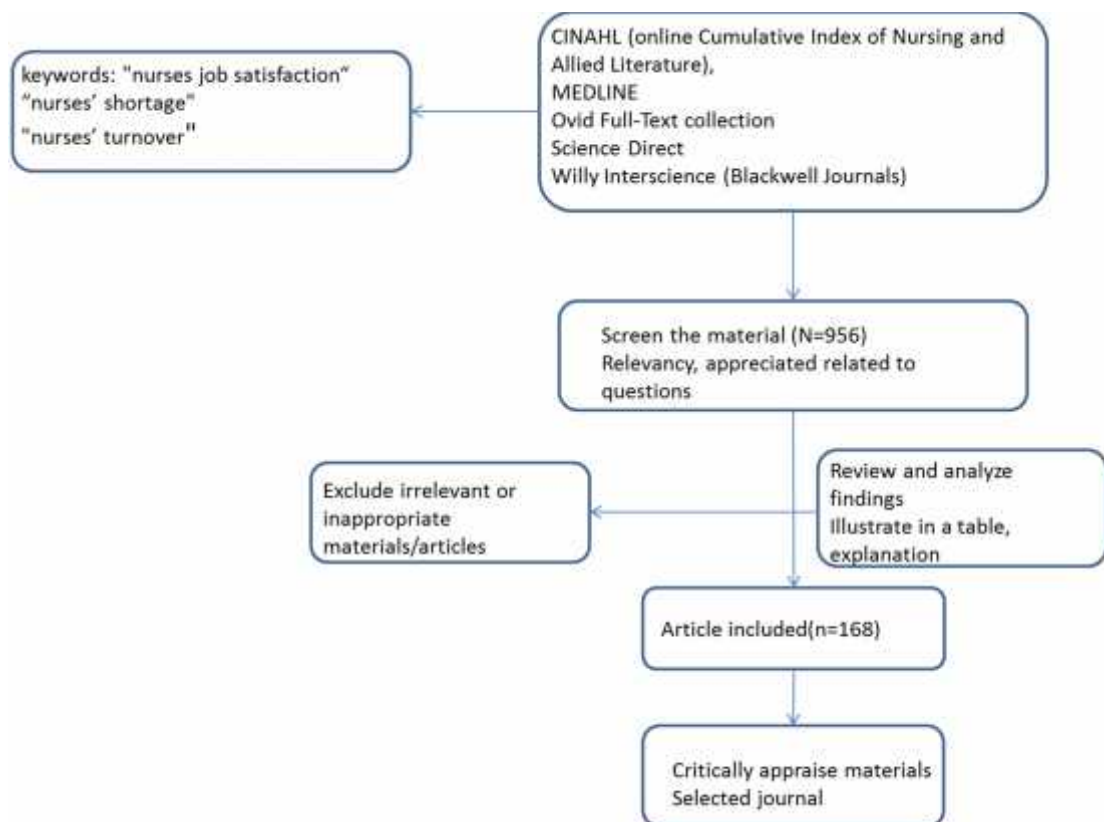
CINAHL (online Cumulative Index of Nursing and Allied Literature),
MEDLINE
Ovid Full-Text collection
Science Direct
Willy Interscience (Blackwell Journals)

keywords: "nurses job satisfaction"
"nurses' shortage"
"nurses' turnover"

Screen the material (N=956)
Relevancy, appreciated related to questions

Review and analyze findings
Illustrate in a table, explanation

Exclude irrelevant or inappropriate materials/articles

Article included(n=168)

Critically appraise materials
Selected journal